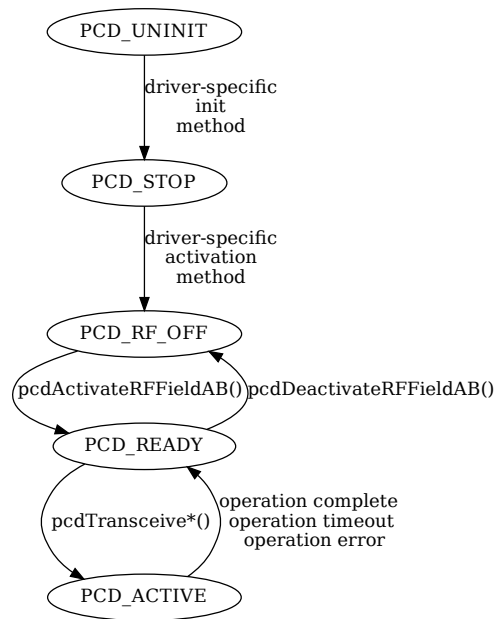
PCD_UNINIT

driver-specific
init
method

PCD_STOP

driver-specific
activation
method

PCD_RF_OFF

pcdActivateRFFieldAB()

pcdDeactivateRFFieldAB()

PCD_READY

pcdTransceive*()

operation complete
operation timeout
operation error

PCD_ACTIVE